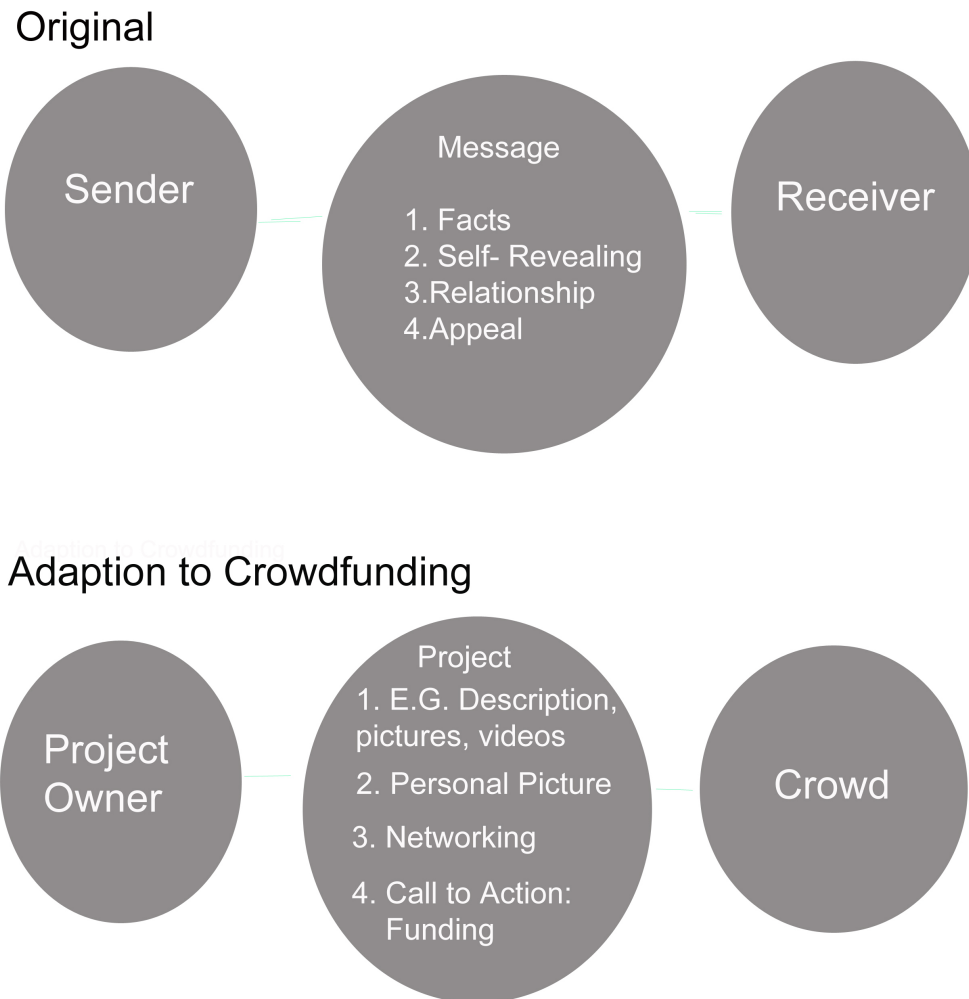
Original

Sender

Message

1. Facts
2. Self- Revealing
3.Relationship
4.Appeal

Receiver

Adaption to Crowdfunding

Adaption to Crowdfunding

Project Owner

Project
1. E.G. Description, pictures, videos
2. Personal Picture
3. Networking
4. Call to Action: Funding

Crowd